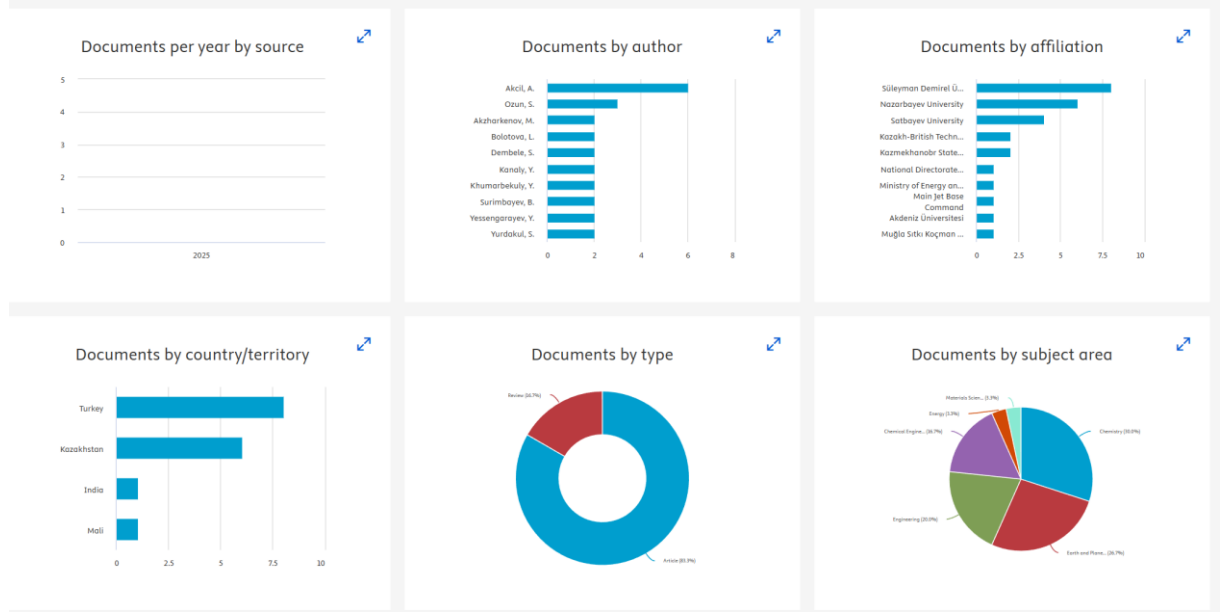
Documents per year by source

5
4
3
2
1
0
2025

Documents by author

Akcil, A.
Ozun, S.
Akzharkenov, M.
Bolotova, L.
Dembele, S.
Kanaly, Y.
Khumarbekuly, Y.
Surimbayev, B.
Yessengarayev, Y.
Yurdakul, S.
0 2 4 6 8

Documents by affiliation

Süleyman Demirel Ü...
Nazarbayev University
Satbayev University
Kazakh-British Techn...
Kazmekhanobr State...
National Directorate...
Ministry of Energy an...
Main Jet Base Command
Akdeniz Üniversitesi
Muğla Sıtkı Koçman ...
0 2.5 5 7.5 10

Documents by country/territory

Turkey
Kazakhstan
India
Mali
0 2.5 5 7.5 10

Documents by type

Review (16.7%)
Article (83.3%)

Documents by subject area

Materials Scien... (3.3%)
Energy (3.3%)
Chemical Engine... (16.7%)
Chemistry (30.0%)
Engineering (20.0%)
Earth and Plane... (26.7%)